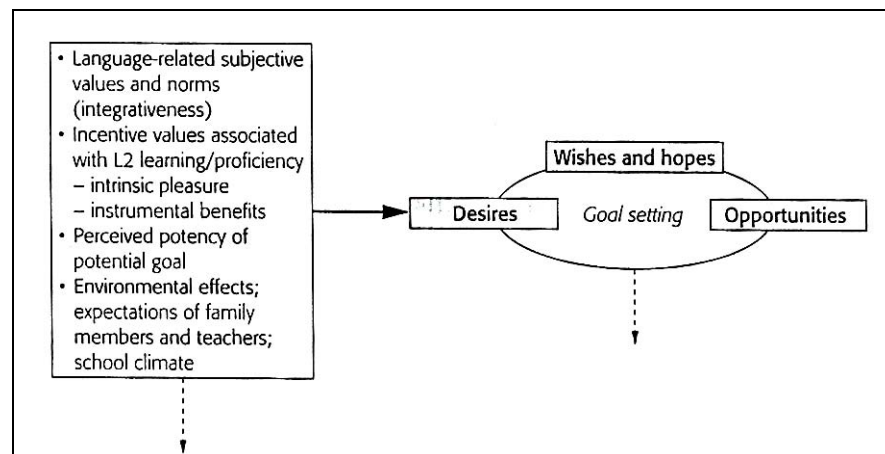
• Language-related subjective values and norms (integrativeness)
• Incentive values associated with L2 learning/proficiency
– intrinsic pleasure
– instrumental benefits
• Perceived potency of potential goal
• Environmental effects; expectations of family members and teachers; school climate

Wishes and hopes

Desires

Goal setting

Opportunities